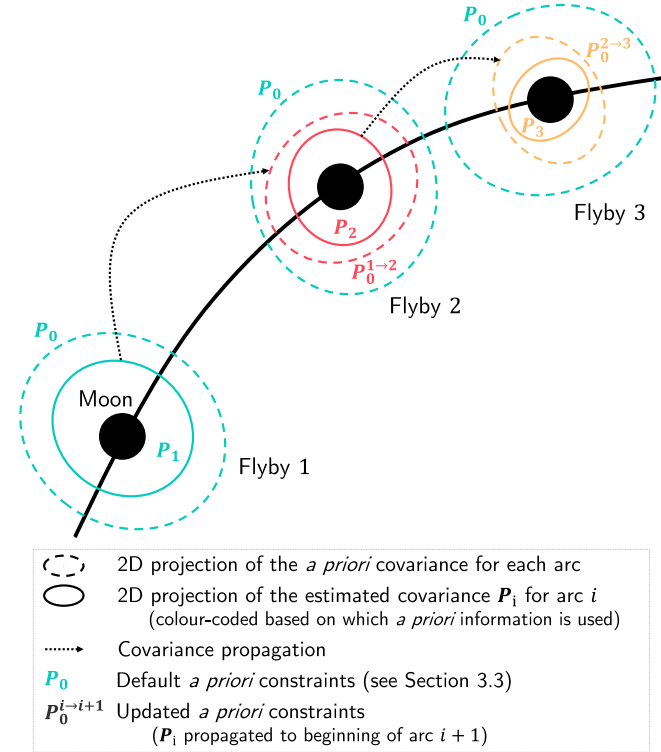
$P_0$

$P_0^{2\to3}$

$P_0$

$P_3$

Flyby 3

$P_2$

$P_0^{1\to2}$

Flyby 2

$P_0$

Moon

$P_1$

Flyby 1

2D projection of the *a priori* covariance for each arc

2D projection of the estimated covariance $P_i$ for arc $i$ (colour-coded based on which *a priori* information is used)

Covariance propagation

$P_0$ Default *a priori* constraints (see Section 3.3)

$P_0^{i\to i+1}$ Updated *a priori* constraints ($P_i$ propagated to beginning of arc $i+1$)